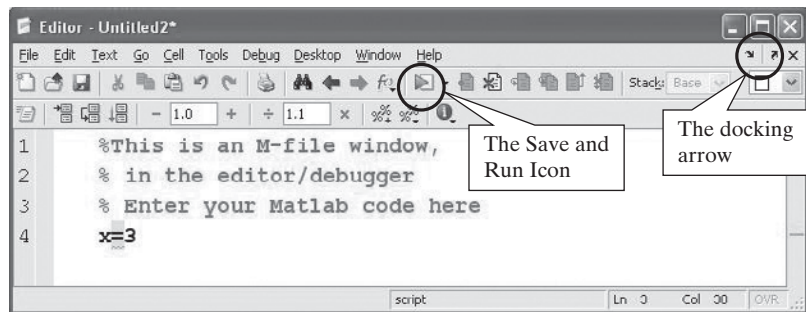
Editor - Untitled2*

File Edit Text Go Cell Tools Debug Desktop Window Help

Stack: Base

1.0 + ÷ 1.1 ×

1 %This is an M-file window,
2 % in the editor/debugger
3 % Enter your Matlab code here
4 x=3

The Save and Run Icon

The docking arrow

script Ln 3 Col 30 OVR